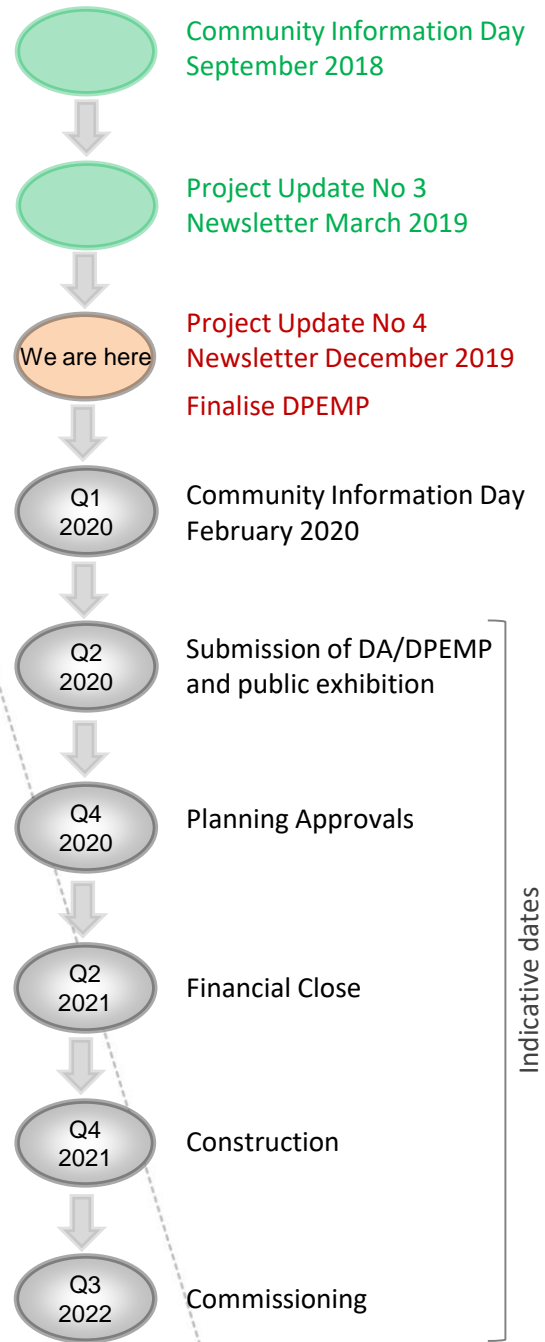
Community Information Day
September 2018

Project Update No 3
Newsletter March 2019

We are here

Project Update No 4
Newsletter December 2019

Finalise DPEMP

Q1
2020

Community Information Day
February 2020

Q2
2020

Submission of DA/DPEMP and public exhibition

Q4
2020

Planning Approvals

Q2
2021

Financial Close

Q4
2021

Construction

Q3
2022

Commissioning

Indicative dates